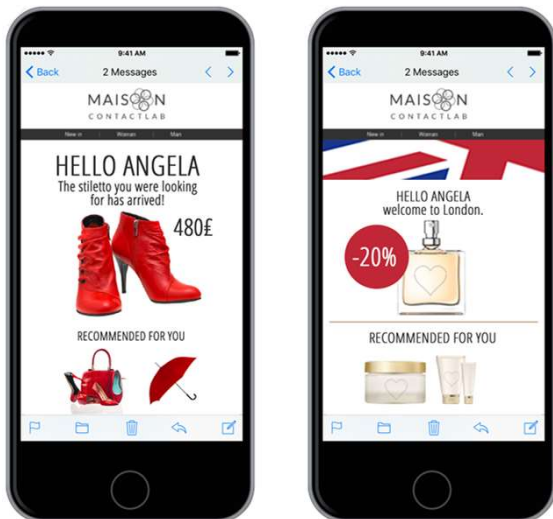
9:41 AM
Back
2 Messages
MAISON
CONTACTLAB
New in
Woman
Man
HELLO ANGELA
The stiletto you were looking for has arrived!
480£
RECOMMENDED FOR YOU

9:41 AM
Back
2 Messages
MAISON
CONTACTLAB
New in
Woman
Man
HELLO ANGELA
welcome to London.
-20%
RECOMMENDED FOR YOU